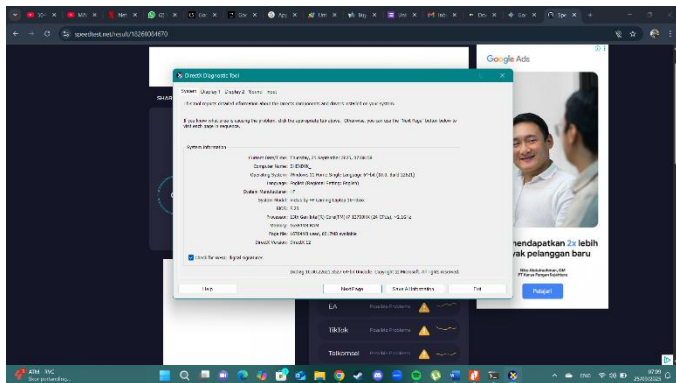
speedtest.net/result/10268004670

Google Ads

DirectX Diagnostic Tool

System Display 1 Display 2 Sound Input

This tool reports detailed information about the DirectX components and drivers installed on your system.

If you know what area is causing the problem, click the appropriate tab above. Otherwise, you can use the "Next Page" button below to visit each page in sequence.

System Information

Current Date/Time: Thursday, 25 September 2025, 17:06:56

Computer Name: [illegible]

Operating System: Windows 11 Home Single Language 64-bit (10.0, Build 22631)

Language: English (Regional Setting: English)

System Manufacturer: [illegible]

System Model: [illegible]

BIOS: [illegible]

Processor: 12th Gen Intel(R) Core(TM) i7-12700H (20 CPUs), ~2.3GHz

Memory: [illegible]

Page file: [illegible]

DirectX Version: DirectX 12

Check for WHQL digital signatures

DxDiag 10.00.22621.3527 64-bit Unicode Copyright © Microsoft. All rights reserved.

Help Next Page Save All Information... Exit

endapatkan 2x lebih
pelanggan baru

Pelajari

EA Possible Problems

Tiktok Possible Problems

Telkomsel Possible Problems

ATHI INC